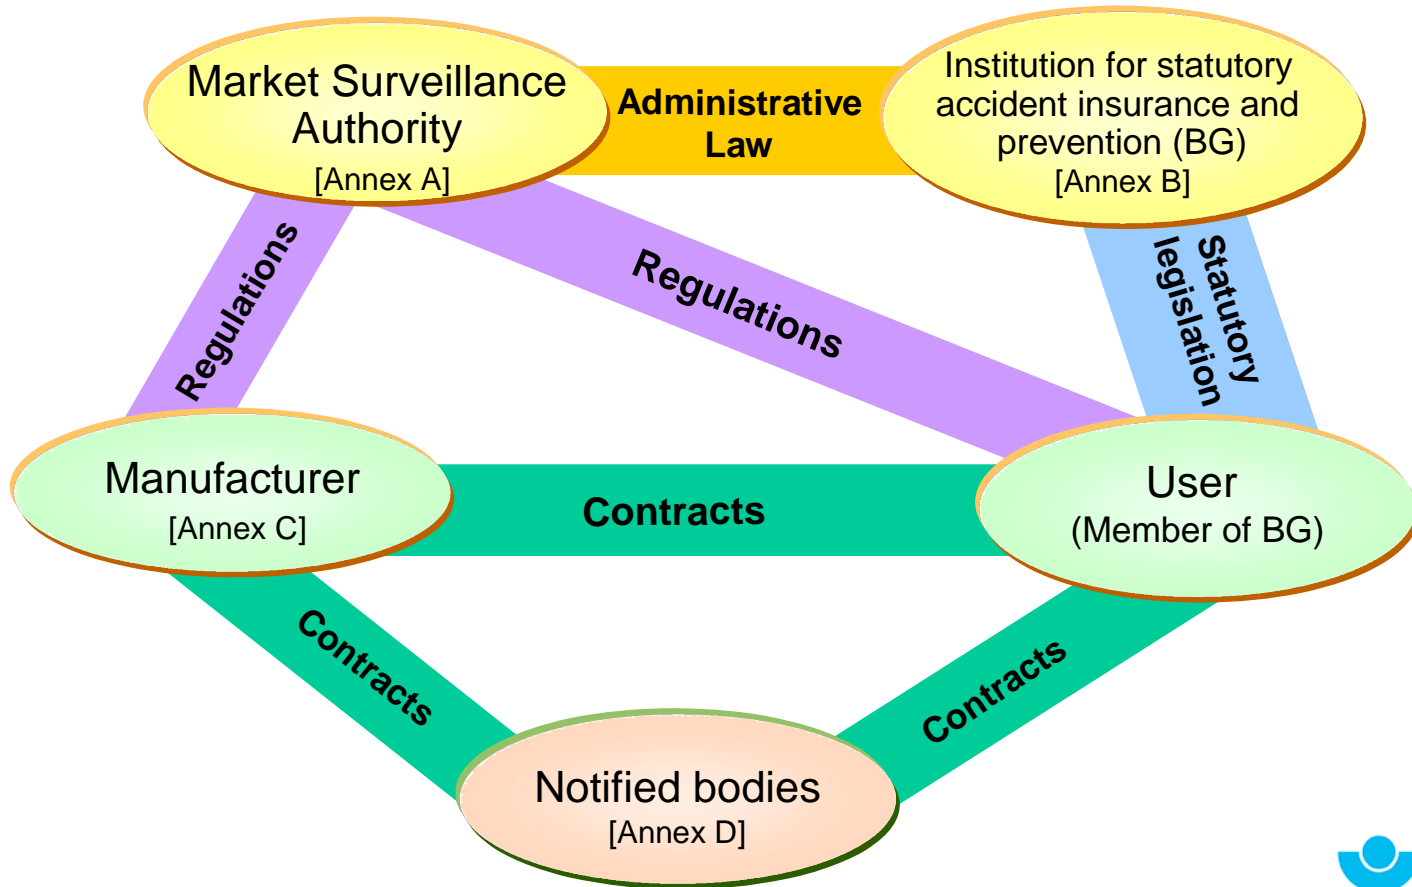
Market Surveillance Authority
[Annex A]

Administrative Law

Institution for statutory accident insurance and prevention (BG)
[Annex B]

Regulations

Regulations

Statutory legislation

Manufacturer
[Annex C]

Contracts

User
(Member of BG)

Contracts

Contracts

Notified bodies
[Annex D]